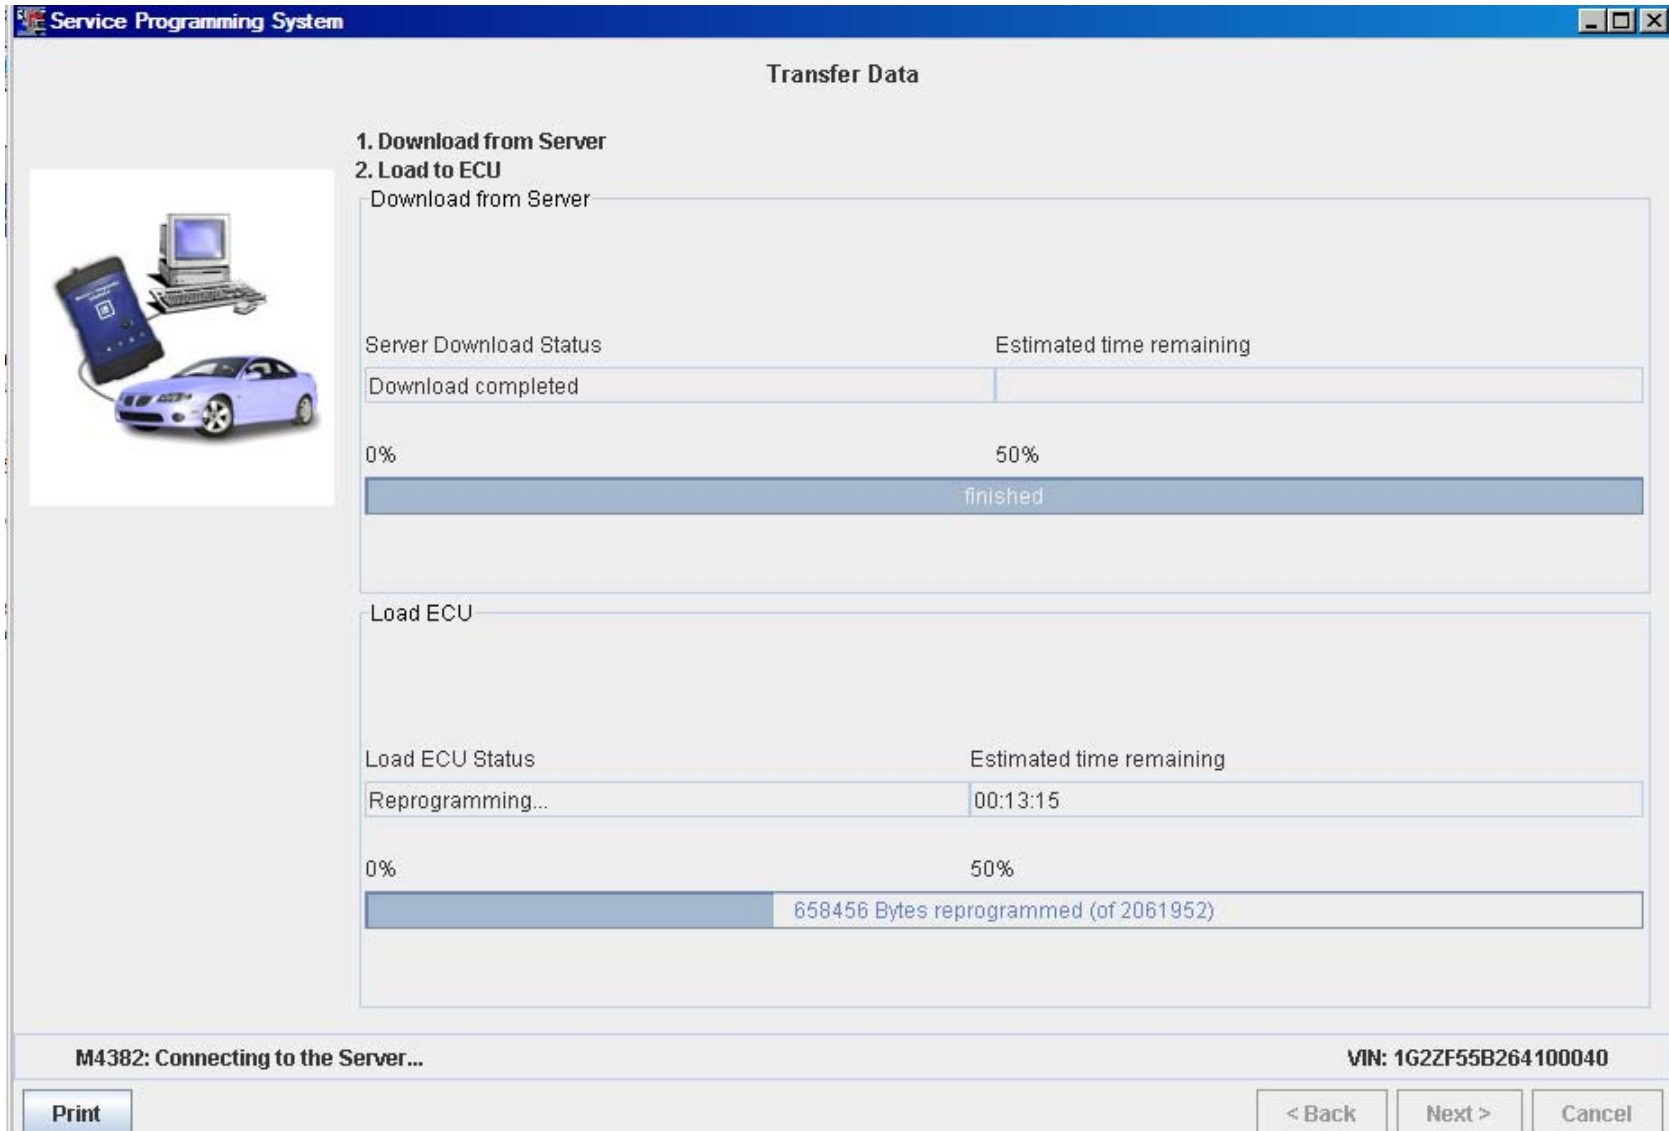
Service Programming System

Transfer Data

1. Download from Server
2. Load to ECU

Download from Server

Server Download Status

Estimated time remaining

Download completed

0%

50%

finished

Load ECU

Load ECU Status

Estimated time remaining

Reprogramming...

00:13:15

0%

50%

658456 Bytes reprogrammed (of 2061952)

M4382: Connecting to the Server...

VIN: 1G2ZF55B264100040

Print

< Back

Next >

Cancel